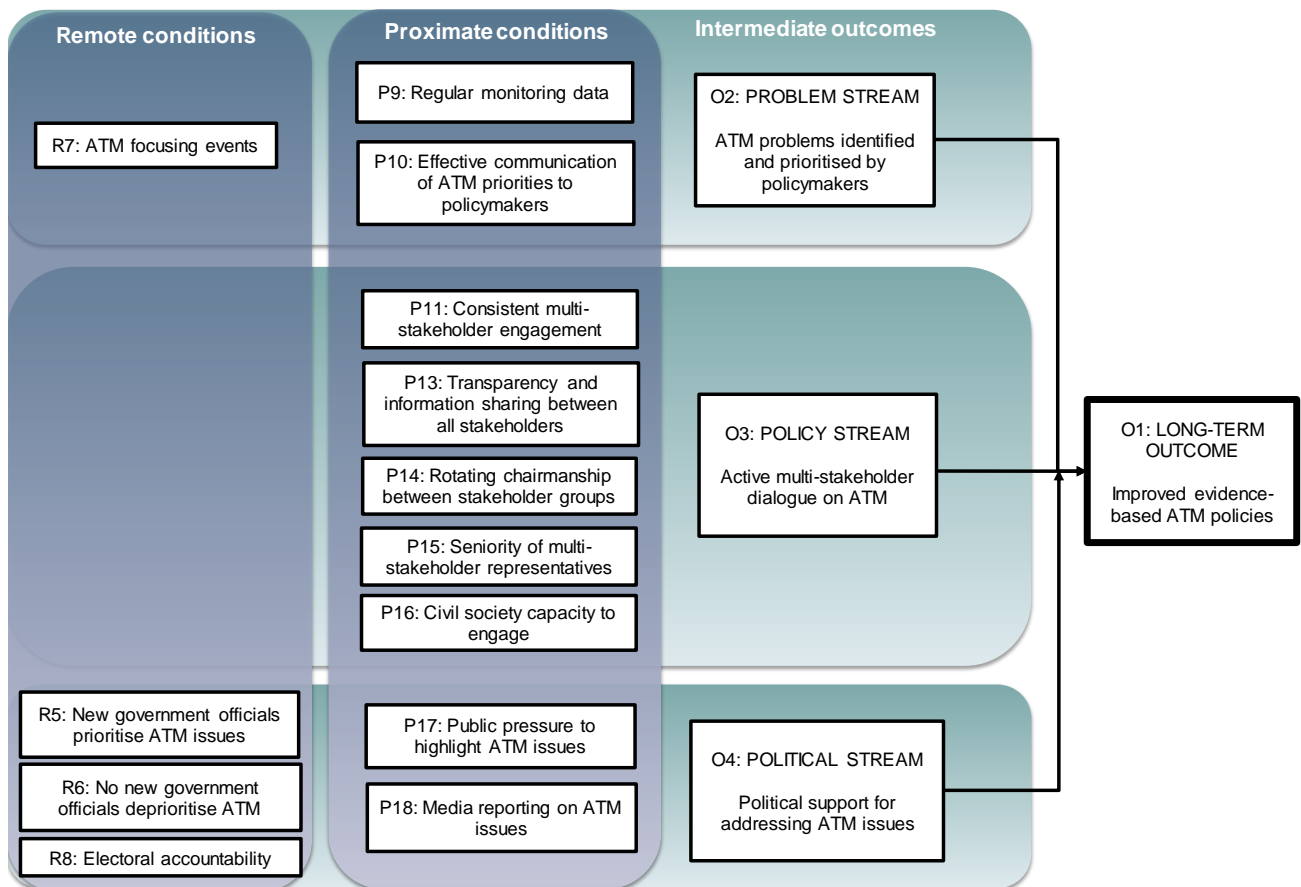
Remote conditions

Proximate conditions

Intermediate outcomes

P9: Regular monitoring data

O2: PROBLEM STREAM

ATM problems identified and prioritised by policymakers

R7: ATM focusing events

P10: Effective communication of ATM priorities to policymakers

P11: Consistent multi-stakeholder engagement

P13: Transparency and information sharing between all stakeholders

O3: POLICY STREAM

Active multi-stakeholder dialogue on ATM

O1: LONG-TERM OUTCOME

Improved evidence-based ATM policies

P14: Rotating chairmanship between stakeholder groups

P15: Seniority of multi-stakeholder representatives

P16: Civil society capacity to engage

R5: New government officials prioritise ATM issues

P17: Public pressure to highlight ATM issues

O4: POLITICAL STREAM

Political support for addressing ATM issues

R6: No new government officials deprioritise ATM

P18: Media reporting on ATM issues

R8: Electoral accountability